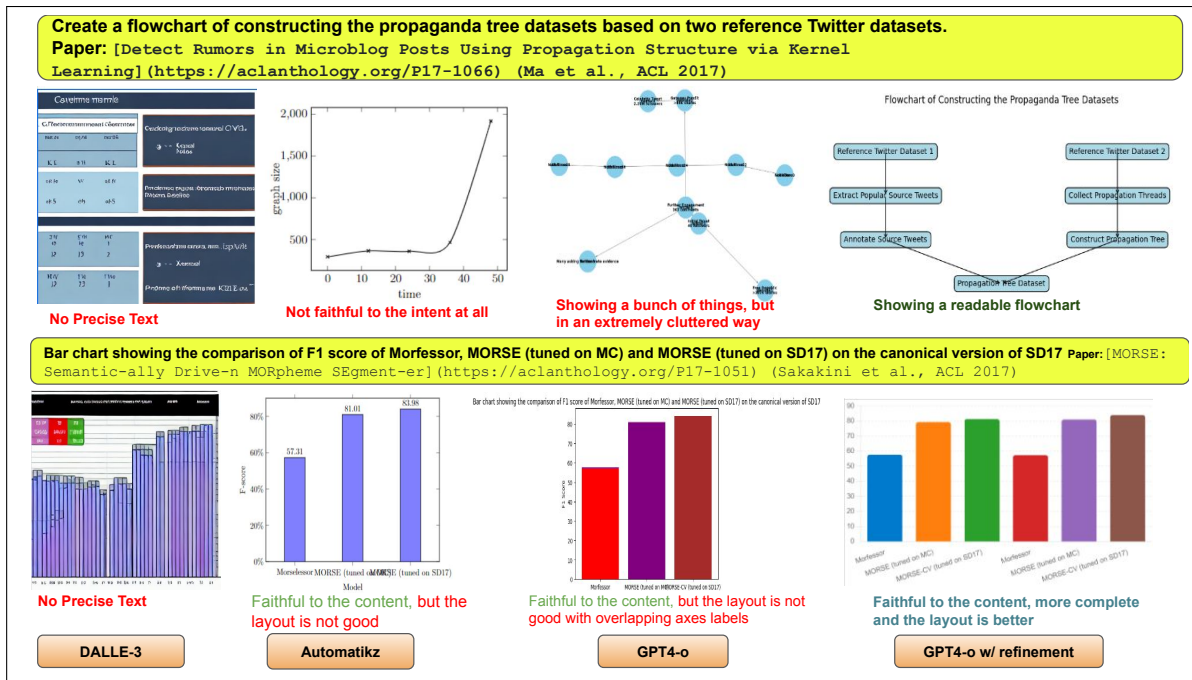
Create a flowchart of constructing the propaganda tree datasets based on two reference Twitter datasets.
Paper: [Detect Rumors in Microblog Posts Using Propagation Structure via Kernel Learning](https://aclanthology.org/P17-1066) (Ma et al., ACL 2017)

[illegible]

No Precise Text

2,000
1,500
1,000
500
graph size
0 10 20 30 40 50
time

Not faithful to the intent at all

Showing a bunch of things, but in an extremely cluttered way

Flowchart of Constructing the Propaganda Tree Datasets

Reference Twitter Dataset 1
Reference Twitter Dataset 2
Extract Popular Source Tweets
Collect Propagation Threads
Annotate Source Tweets
Construct Propagation Tree
Propagation Tree Dataset

Showing a readable flowchart

Bar chart showing the comparison of F1 score of Morfessor, MORSE (tuned on MC) and MORSE (tuned on SD17) on the canonical version of SD17 Paper: [MORSE: Semantic-ally Drive-n MORpheme SEgment-er](https://aclanthology.org/P17-1051) (Sakakini et al., ACL 2017)

No Precise Text

80%
60%
40%
20%
0%
F-score
57.31
81.01
83.98
Morfessor MORSE (tuned on MC) MORSE (tuned on SD17)
Model

Faithful to the content, but the layout is not good

Bar chart showing the comparison of F1 score of Morfessor, MORSE (tuned on MC) and MORSE (tuned on SD17) on the canonical version of SD17

F1 Score
Morfessor MORSE (tuned on MC) MORSE-CV (tuned on SD17)

Faithful to the content, but the layout is not good with overlapping axes labels

90
80
70
60
50
40
30
20
10
0
Morfessor
MORSE (tuned on MC)
MORSE-CV (tuned on SD17)
Morfessor
MORSE (tuned on MC)
MORSE-CV (tuned on SD17)

Faithful to the content, more complete and the layout is better

DALLE-3
Automatikz
GPT4-o
GPT4-o w/ refinement